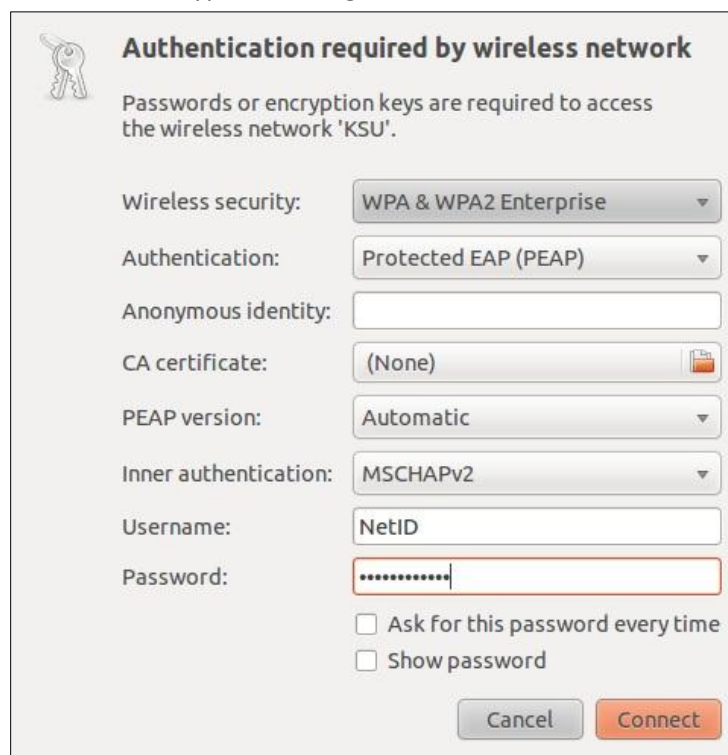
Authentication required by wireless network

Passwords or encryption keys are required to access the wireless network 'KSU'.

Wireless security: WPA & WPA2 Enterprise

Authentication: Protected EAP (PEAP)

Anonymous identity:

CA certificate: (None)

PEAP version: Automatic

Inner authentication: MSCHAPv2

Username: NetID

Password: ••••••••••••

Ask for this password every time

Show password

Cancel

Connect